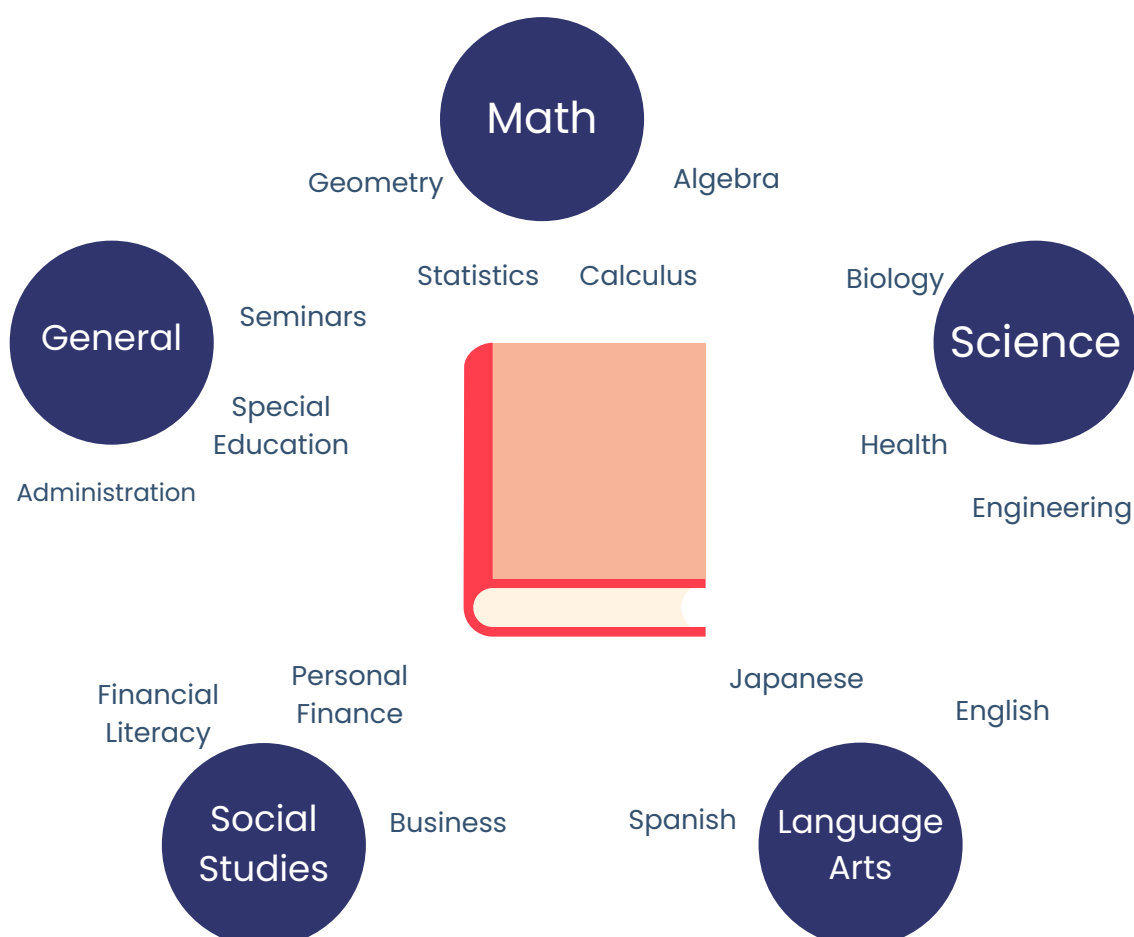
Math

Geometry

Algebra

Statistics

Calculus

General

Seminars

Special Education

Administration

Biology

Science

Health

Engineering

Financial Literacy

Personal Finance

Japanese

English

Social Studies

Business

Spanish

Language Arts